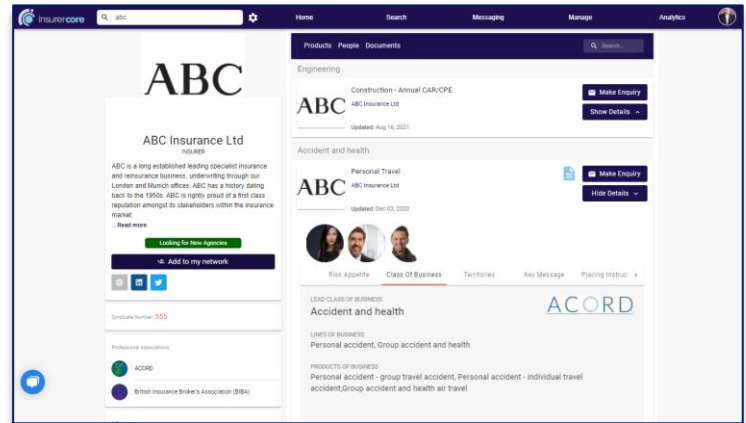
insurercore

abc

Home Search Messaging Manage Analytics

ABC

ABC Insurance Ltd

INSURER

ABC is a long established leading specialist insurance and reinsurance business, underwriting through our London and Munich offices. ABC has a history dating back to the 1950s. ABC is rightly proud of a first class reputation amongst its stakeholders within the insurance market.

...Read more

Looking for New Agencies

Add to my network

Syndicate Number: 555

Professional Associations

ACORD

British Insurance Broker's Association (BIBA)

Products People Documents

Search...

Engineering

ABC

Construction - Annual CAR/CPE

ABC Insurance Ltd

Updated: Aug 16, 2021

Make Enquiry

Show Details

Accident and health

ABC

Personal Travel

ABC Insurance Ltd

Updated: Dec 03, 2020

Make Enquiry

Hide Details

Risk Appetite | Class Of Business | Territories | Key Message | Placing Instruc

LEAD CLASS OF BUSINESS

Accident and health

ACORD

LINES OF BUSINESS

Personal accident, Group accident and health

PRODUCTS OF BUSINESS

Personal accident - group travel accident, Personal accident - individual travel accident,Group accident and health air travel